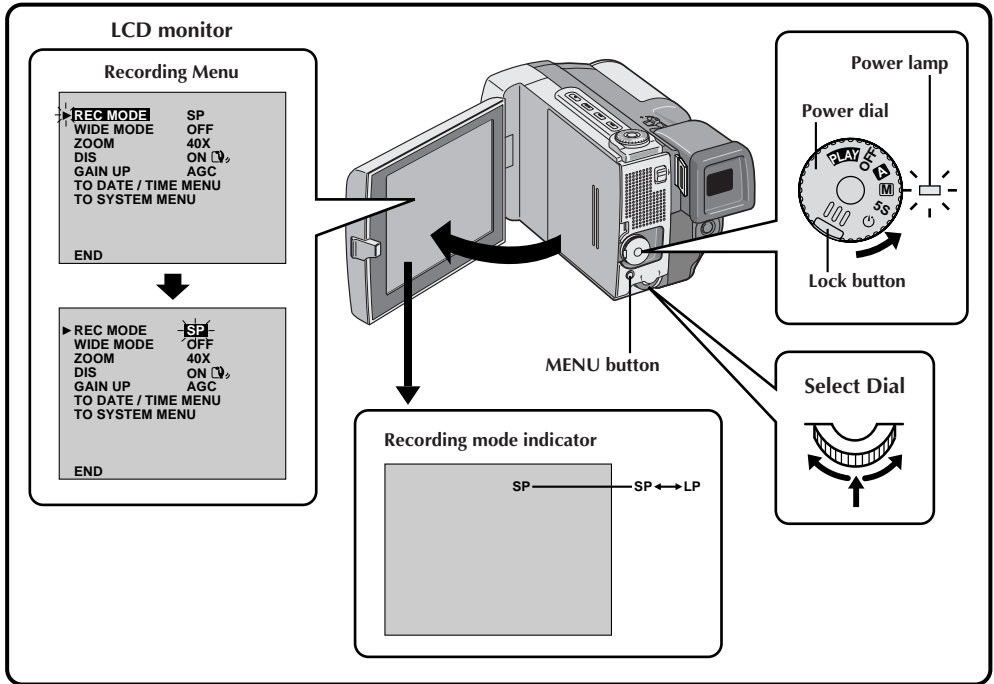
LCD monitor

Recording Menu

REC MODE SP
WIDE MODE OFF
ZOOM 40X
DIS ON
GAIN UP AGC
TO DATE / TIME MENU
TO SYSTEM MENU

END

REC MODE SP
WIDE MODE OFF
ZOOM 40X
DIS ON
GAIN UP AGC
TO DATE / TIME MENU
TO SYSTEM MENU

END

Power lamp
Power dial
PLAY
OFF
A
M
5S
Lock button

MENU button

Select Dial

Recording mode indicator

SP —— SP ↔ LP